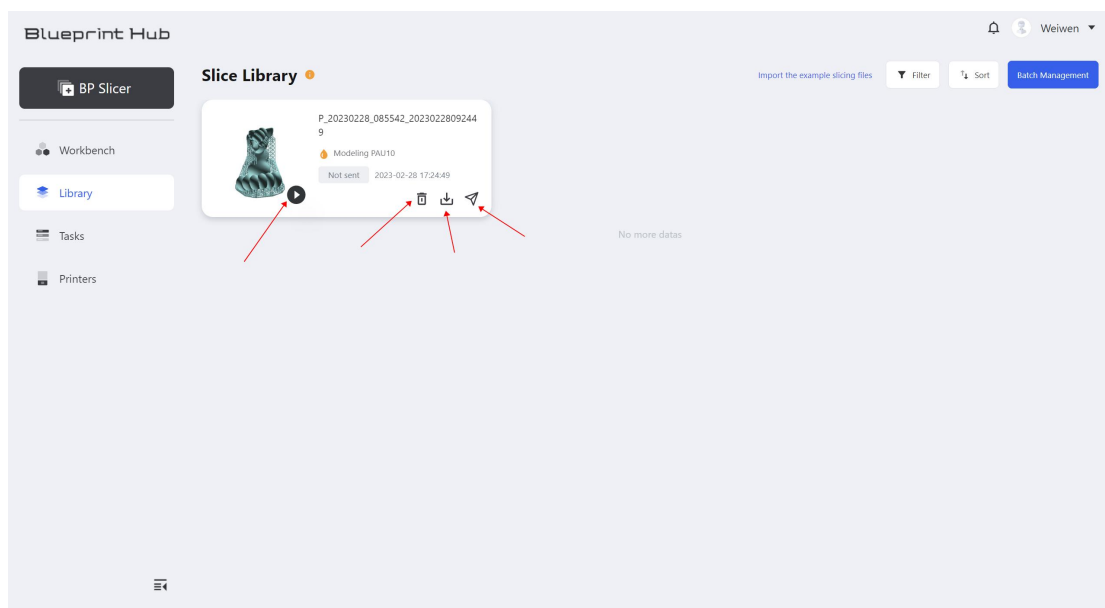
Blueprint Hub

Weiwen

BP Slicer

Workbench

Library

Tasks

Printers

Slice Library

Import the example slicing files

Filter

Sort

Batch Management

P_20230228_085542_20230228092449

Modeling PAU10

Not sent

2023-02-28 17:24:49

No more datas